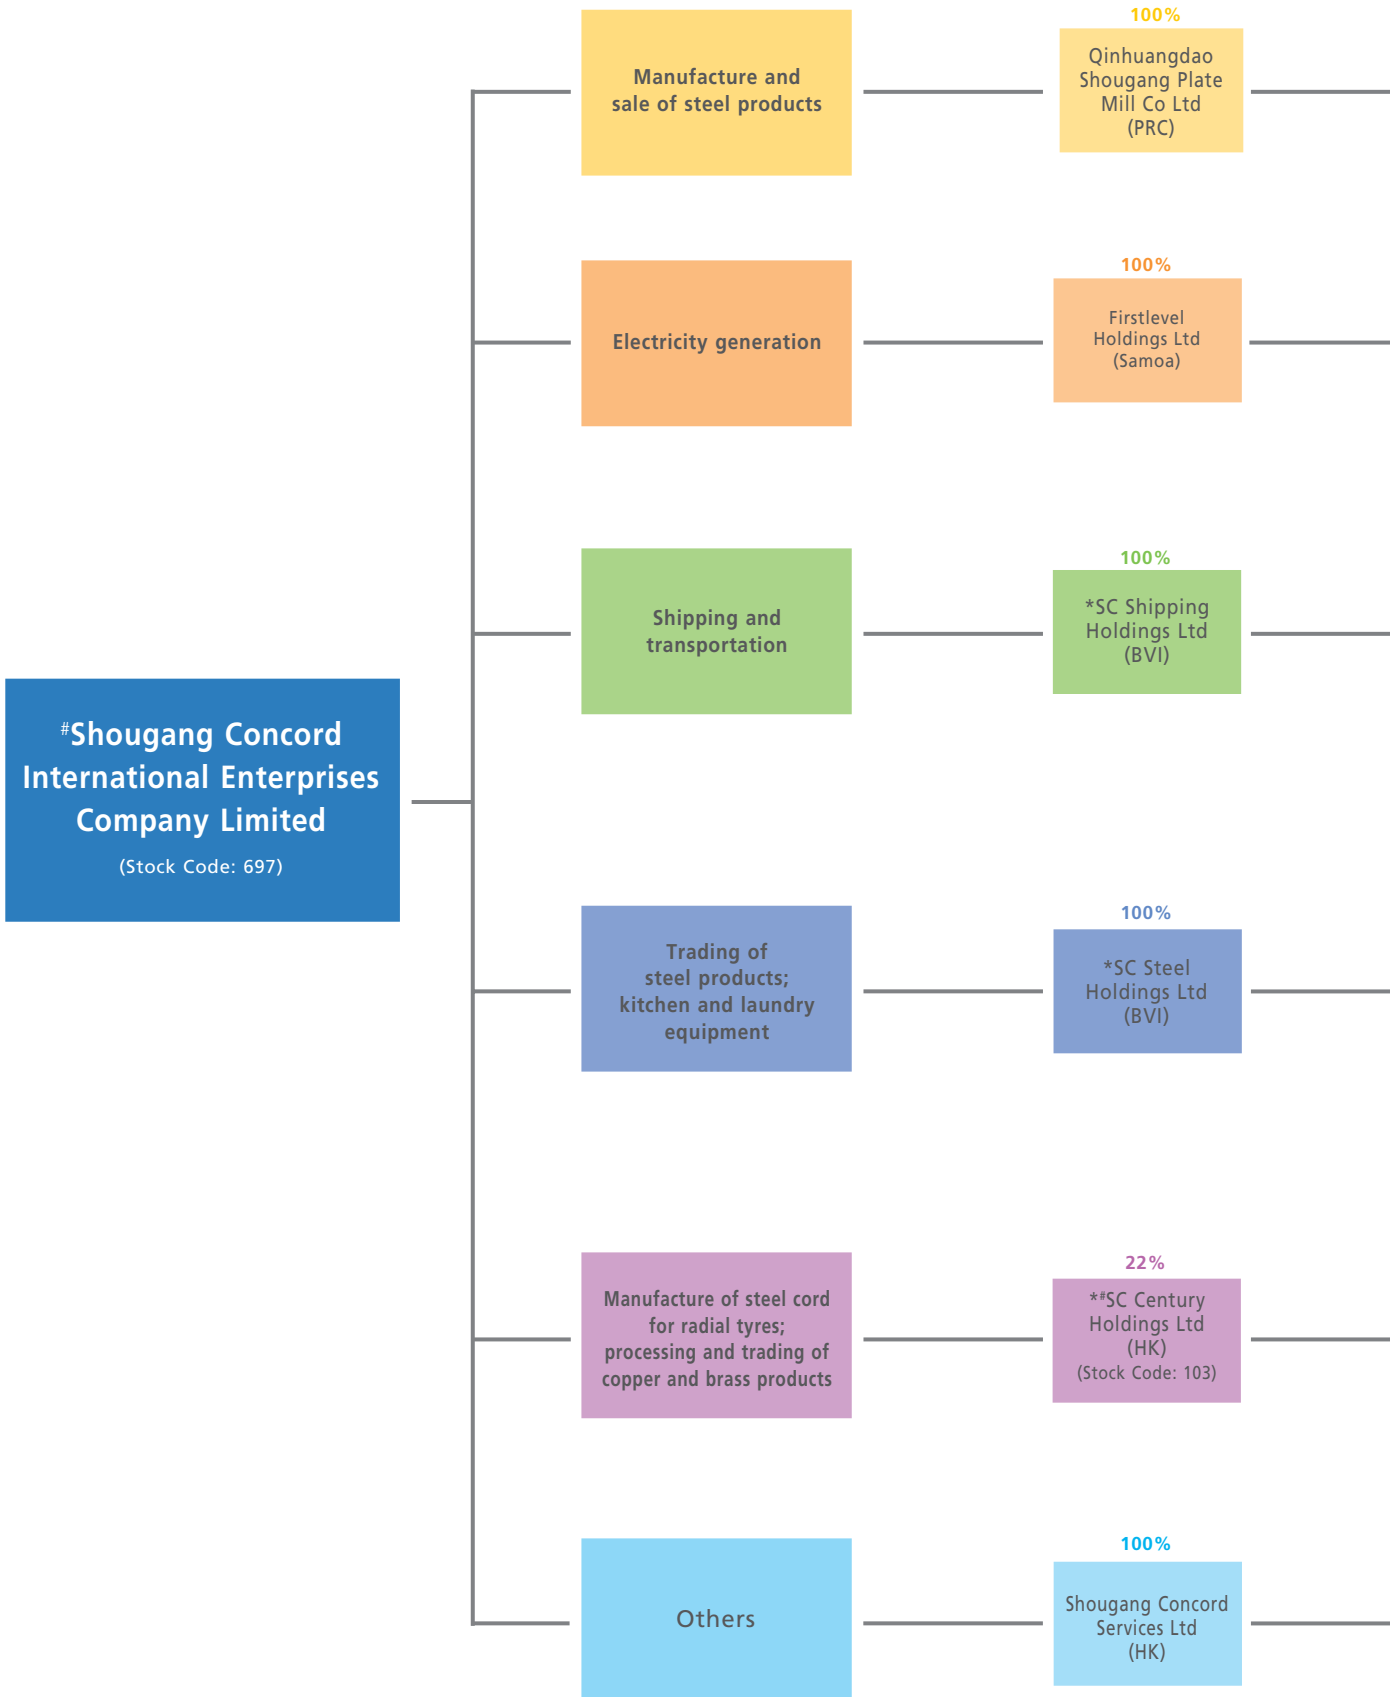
#Shougang Concord International Enterprises Company Limited
(Stock Code: 697)

Manufacture and sale of steel products

100%
Qinhuangdao Shougang Plate Mill Co Ltd (PRC)

Electricity generation

100%
Firstlevel Holdings Ltd (Samoa)

Shipping and transportation

100%
*SC Shipping Holdings Ltd (BVI)

Trading of steel products; kitchen and laundry equipment

100%
*SC Steel Holdings Ltd (BVI)

Manufacture of steel cord for radial tyres; processing and trading of copper and brass products

22%
*#SC Century Holdings Ltd (HK)
(Stock Code: 103)

Others

100%
Shougang Concord Services Ltd (HK)